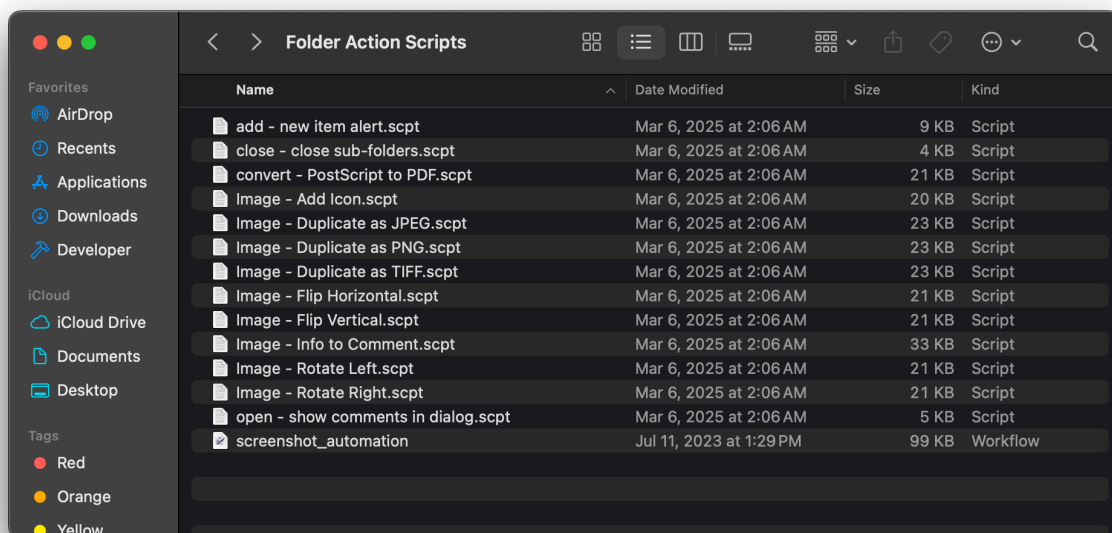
Favorites
AirDrop
Recents
Applications
Downloads
Developer

iCloud
iCloud Drive
Documents
Desktop

Tags
Red
Orange
Yellow

Folder Action Scripts

| Name | Date Modified | Size | Kind |
|---|---|---|---|
| add - new item alert.scpt | Mar 6, 2025 at 2:06 AM | 9 KB | Script |
| close - close sub-folders.scpt | Mar 6, 2025 at 2:06 AM | 4 KB | Script |
| convert - PostScript to PDF.scpt | Mar 6, 2025 at 2:06 AM | 21 KB | Script |
| Image - Add Icon.scpt | Mar 6, 2025 at 2:06 AM | 20 KB | Script |
| Image - Duplicate as JPEG.scpt | Mar 6, 2025 at 2:06 AM | 23 KB | Script |
| Image - Duplicate as PNG.scpt | Mar 6, 2025 at 2:06 AM | 23 KB | Script |
| Image - Duplicate as TIFF.scpt | Mar 6, 2025 at 2:06 AM | 23 KB | Script |
| Image - Flip Horizontal.scpt | Mar 6, 2025 at 2:06 AM | 21 KB | Script |
| Image - Flip Vertical.scpt | Mar 6, 2025 at 2:06 AM | 21 KB | Script |
| Image - Info to Comment.scpt | Mar 6, 2025 at 2:06 AM | 33 KB | Script |
| Image - Rotate Left.scpt | Mar 6, 2025 at 2:06 AM | 21 KB | Script |
| Image - Rotate Right.scpt | Mar 6, 2025 at 2:06 AM | 21 KB | Script |
| open - show comments in dialog.scpt | Mar 6, 2025 at 2:06 AM | 5 KB | Script |
| screenshot_automation | Jul 11, 2023 at 1:29 PM | 99 KB | Workflow |